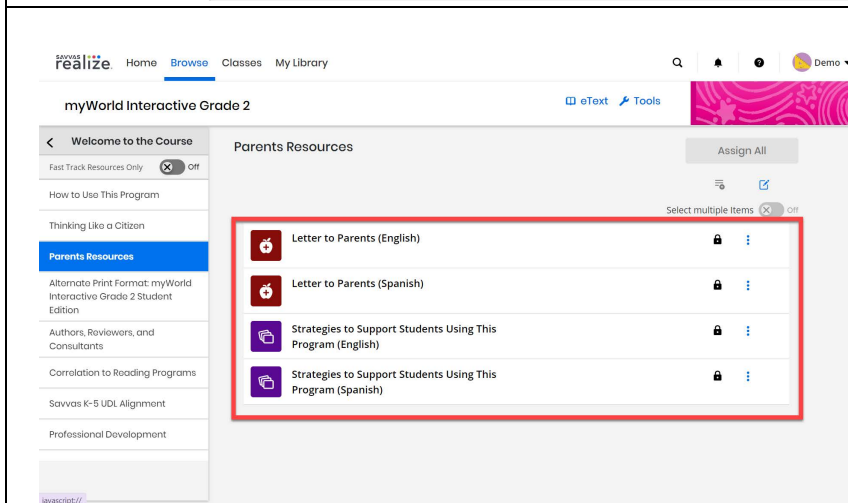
SAVVAS realize. Home Browse Classes My Library

Demo

myWorld Interactive Grade 2

eText Tools

Welcome to the Course

Fast Track Resources Only Off

How to Use This Program

Thinking Like a Citizen

Parents Resources

Alternate Print Format: myWorld Interactive Grade 2 Student Edition

Authors, Reviewers, and Consultants

Correlation to Reading Programs

Savvas K-5 UDL Alignment

Professional Development

javascript://

Parents Resources

Assign All

Select multiple items Off

Letter to Parents (English)

Letter to Parents (Spanish)

Strategies to Support Students Using This Program (English)

Strategies to Support Students Using This Program (Spanish)